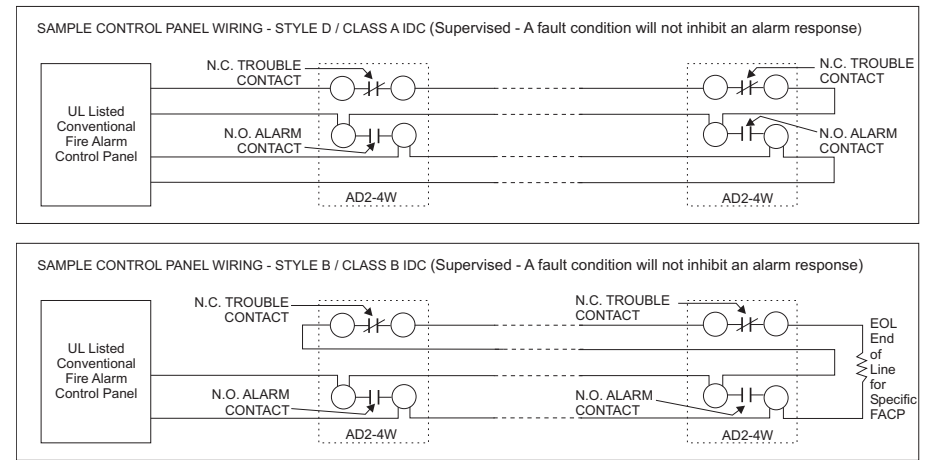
SAMPLE CONTROL PANEL WIRING - STYLE D / CLASS A IDC (Supervised - A fault condition will not inhibit an alarm response)

UL Listed Conventional Fire Alarm Control Panel

N.C. TROUBLE CONTACT

N.O. ALARM CONTACT

AD2-4W

N.C. TROUBLE CONTACT

N.O. ALARM CONTACT

AD2-4W

SAMPLE CONTROL PANEL WIRING - STYLE B / CLASS B IDC (Supervised - A fault condition will not inhibit an alarm response)

UL Listed Conventional Fire Alarm Control Panel

N.C. TROUBLE CONTACT

N.O. ALARM CONTACT

AD2-4W

N.C. TROUBLE CONTACT

N.O. ALARM CONTACT

AD2-4W

EOL End of Line for Specific FACP